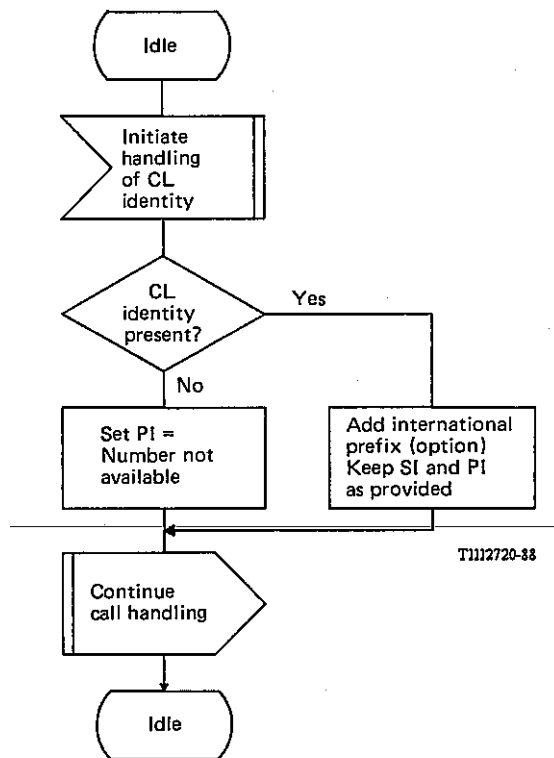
Idle

Initiate handling of CL identity

CL identity present?

Yes

No

Set PI = Number not available

Add international prefix (option) Keep SI and PI as provided

T1112720-88

Continue call handling

Idle